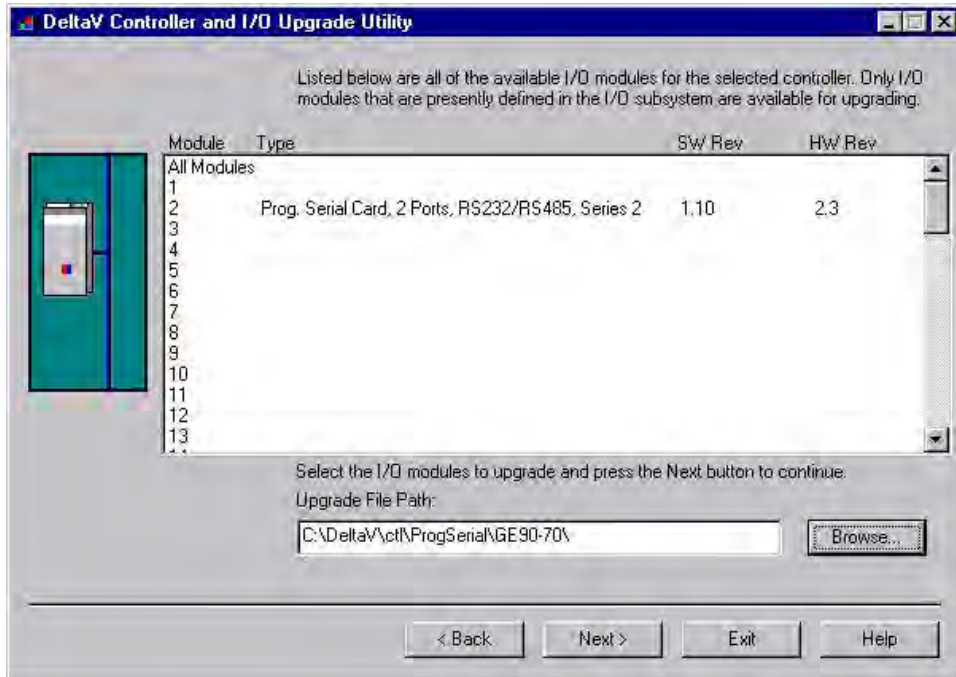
DeltaV Controller and I/O Upgrade Utility

Listed below are all of the available I/O modules for the selected controller. Only I/O modules that are presently defined in the I/O subsystem are available for upgrading.

| Module | Type | SW Rev | HW Rev |
|---|---|---|---|
| All Modules | | | |
| 1 | | | |
| 2 | Prog. Serial Card, 2 Ports, RS232/RS485, Series 2 | 1.10 | 2.3 |
| 3 | | | |
| 4 | | | |
| 5 | | | |
| 6 | | | |
| 7 | | | |
| 8 | | | |
| 9 | | | |
| 10 | | | |
| 11 | | | |
| 12 | | | |
| 13 | | | |

Select the I/O modules to upgrade and press the Next button to continue.

Upgrade File Path:

C:\DeltaV\ctl\ProgSerial\GE90-70\

Browse...

< Back   Next >   Exit   Help